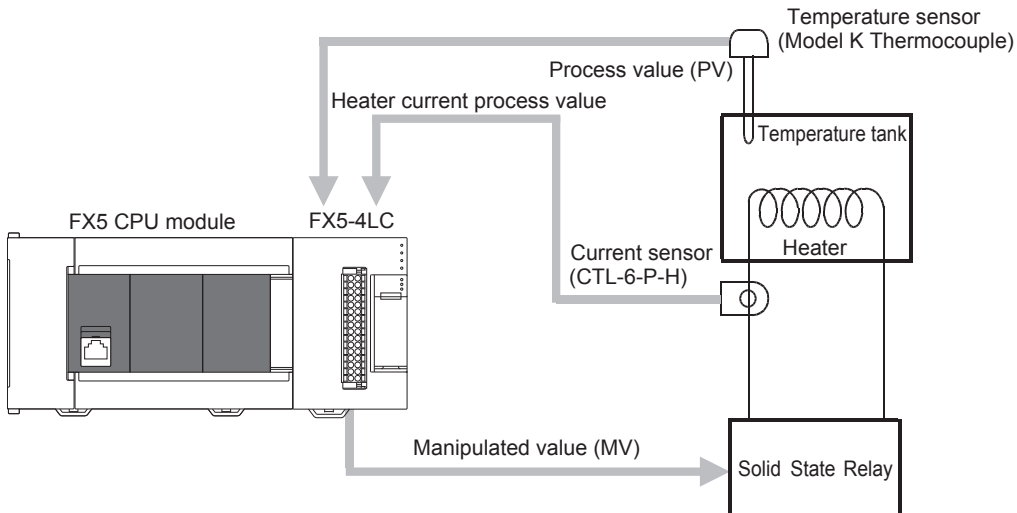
Temperature sensor
(Model K Thermocouple)

Process value (PV)

Heater current process value

Temperature tank

FX5 CPU module

FX5-4LC

Heater

Current sensor
(CTL-6-P-H)

Manipulated value (MV)

Solid State Relay